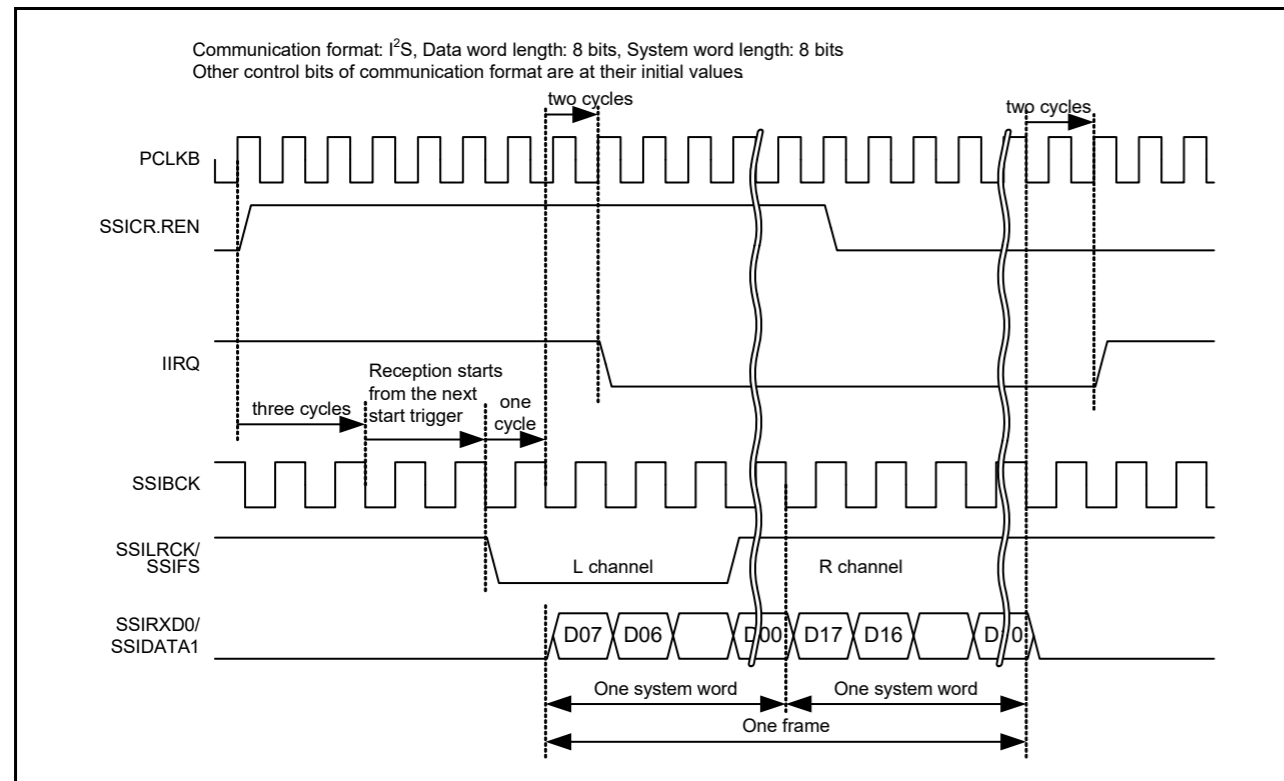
Communication format: I$^2$S, Data word length: 8 bits, System word length: 8 bits
Other control bits of communication format are at their initial values

two cycles

two cycles

PCLKB

SSICR.REN

IIRQ

Reception starts from the next start trigger

three cycles

one cycle

SSIBCK

SSILRCK/ SSIFS

L channel

R channel

SSIRXD0/ SSIDATA1

D07

D06

D00

D17

D16

D10

One system word

One system word

One frame